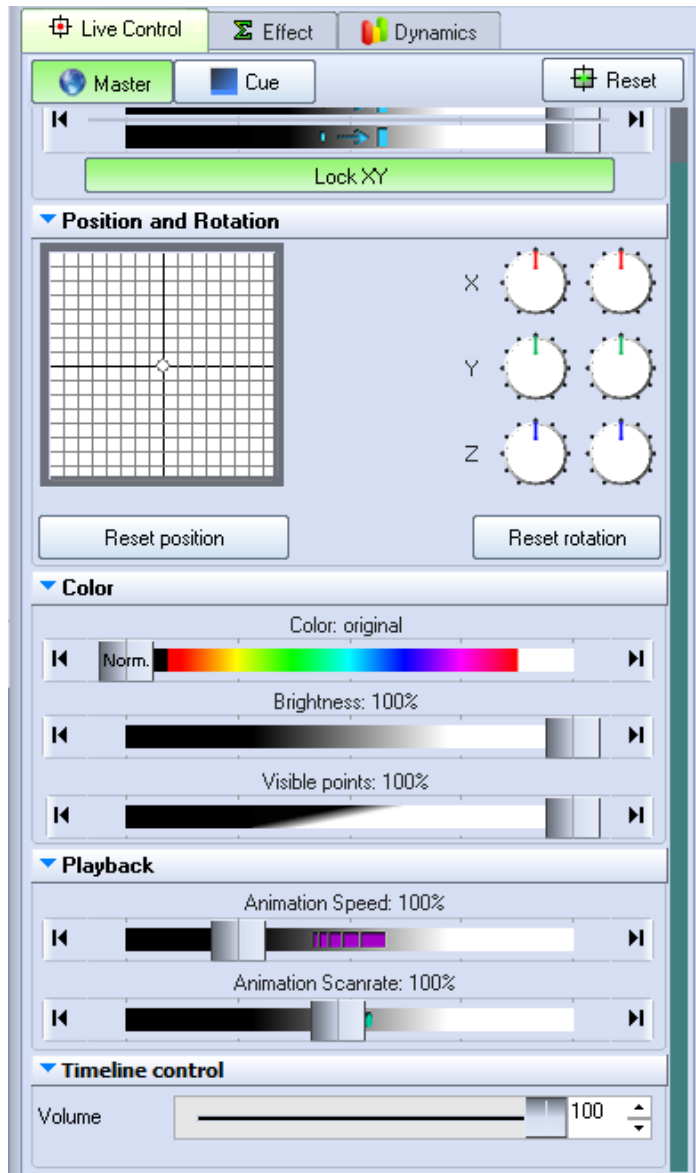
Live Control | Effect | Dynamics

Master | Cue | Reset

Lock XY

Position and Rotation

X

Y

Z

Reset position

Reset rotation

Color

Color: original

Norm.

Brightness: 100%

Visible points: 100%

Playback

Animation Speed: 100%

Animation Scanrate: 100%

Timeline control

Volume

100